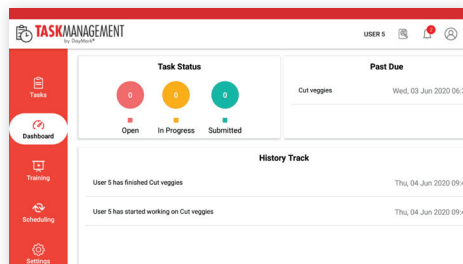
TASKMANAGEMENT
by DayMark®

USER 5

Tasks

Dashboard

Training

Scheduling

Settings

Task Status

0
Open

0
In Progress

0
Submitted

Past Due

Cut veggies
Wed, 03 Jun 2020 06:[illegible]

History Track

User 5 has finished Cut veggies
Thu, 04 Jun 2020 09:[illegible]

User 5 has started working on Cut veggies
Thu, 04 Jun 2020 09:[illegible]